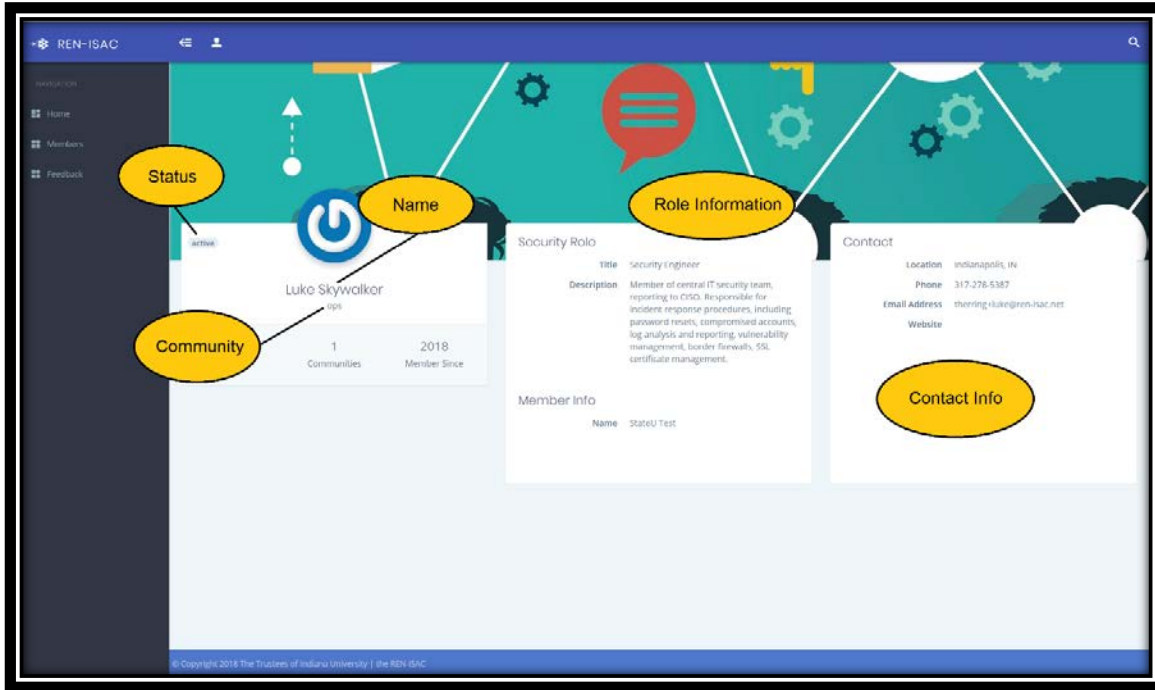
REN-ISAC

NAVIGATION

Home

Members

Feedback

Status

Name

Role Information

active

Luke Skywalker

ops

Community

1
Communities

2018
Member Since

Security Role

Title Security Engineer

Description Member of central IT security team, reporting to CISO. Responsible for incident response procedures, including password resets, compromised accounts, log analysis and reporting, vulnerability management, border firewalls, SSL certificate management.

Member Info

Name StateU Test

Contact

Location Indianapolis, IN

Phone 317-278-5387

Email Address therring+luke@ren-isac.net

Website

Contact Info

© Copyright 2018 The Trustees of Indiana University | the REN-ISAC